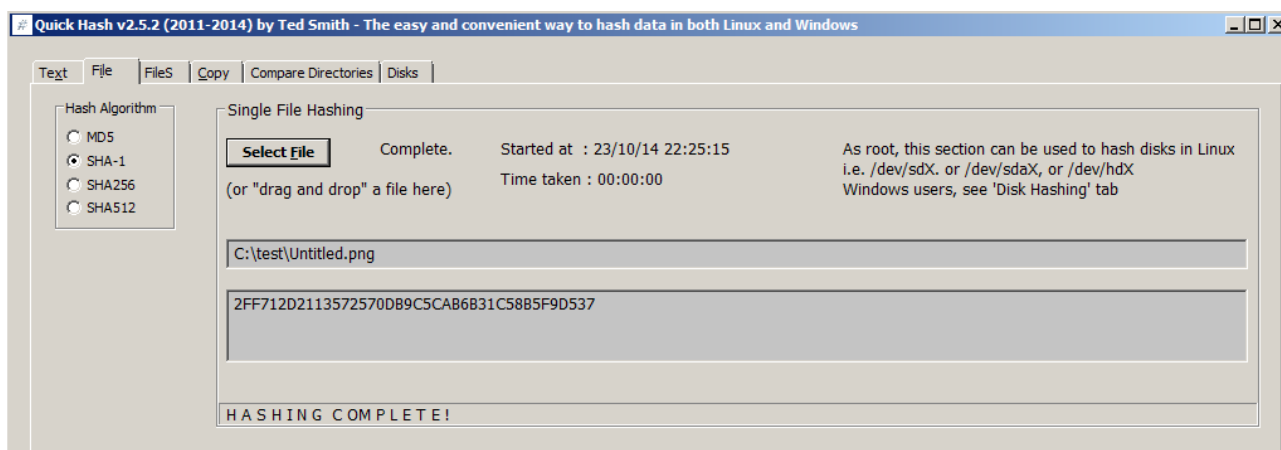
Quick Hash v2.5.2 (2011-2014) by Ted Smith - The easy and convenient way to hash data in both Linux and Windows

Text | File | FileS | Copy | Compare Directories | Disks

Hash Algorithm
MD5
SHA-1
SHA256
SHA512

Single File Hashing

Select File

Complete.

Started at : 23/10/14 22:25:15

Time taken : 00:00:00

(or "drag and drop" a file here)

As root, this section can be used to hash disks in Linux i.e. /dev/sdX. or /dev/sdaX, or /dev/hdX
Windows users, see 'Disk Hashing' tab

C:\test\Untitled.png

2FF712D2113572570DB9C5CAB6B31C58B5F9D537

HASHING COMPLETE!